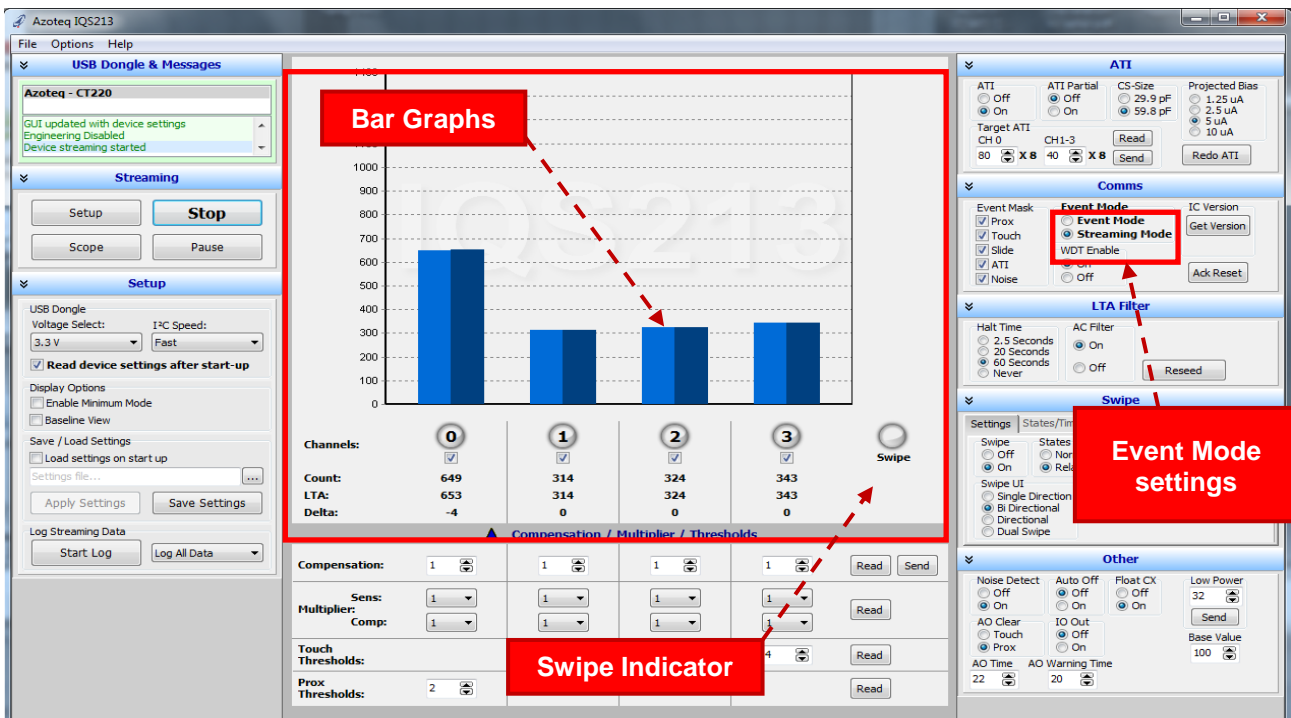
Azoteq IQS213

File Options Help

USB Dongle & Messages

Azoteq - CT220

GUI updated with device settings
Engineering Disabled
Device streaming started

Streaming

Setup
Stop
Scope
Pause

Setup

USB Dongle
Voltage Select:
3.3 V
I²C Speed:
Fast
Read device settings after start-up

Display Options
Enable Minimum Mode
Baseline View

Save / Load Settings
Load settings on start up
Settings file...
...
Apply Settings
Save Settings

Log Streaming Data
Start Log
Log All Data

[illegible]
1000
900
800
700
600
500
400
300
200
100
0

Bar Graphs

Channels:
0
1
2
3
Swipe

| | 0 | 1 | 2 | 3 |
|---|---|---|---|---|
| Count: | 649 | 314 | 324 | 343 |
| LTA: | 653 | 314 | 324 | 343 |
| Delta: | -4 | 0 | 0 | 0 |

Compensation / Multiplier / Thresholds

Compensation: 1 1 1 1 Read Send
Multiplier: Sens: 1 1 1 1 Comp: 1 1 1 1 Read
Touch Thresholds: 4 Read
Prox Thresholds: 2 Read

Swipe Indicator

ATI

ATI
Off
On
ATI Partial
Off
On
CS-Size
29.9 pF
59.8 pF
Projected Bias
1.25 uA
2.5 uA
5 uA
10 uA
Target ATI
CH 0
80 X 8
CH1-3
40 X 8
Read
Send
Redo ATI

Comms

Event Mask
Prox
Touch
Slide
ATI
Noise
Event Mode
Event Mode
Streaming Mode
WDT Enable
On
Off
IC Version
Get Version
Ack Reset

LTA Filter

Halt Time
2.5 Seconds
20 Seconds
60 Seconds
Never
AC Filter
On
Off
Reseed

Swipe

Settings
States/Tim
Swipe
Off
On
States
Nor
Rela
Swipe UI
Single Direction
Bi Directional
Directional
Dual Swipe

Event Mode settings

Other

Noise Detect
Off
On
Auto Off
Off
On
Float CX
Off
On
Low Power
32
Send
AO Clear
Touch
Prox
IO Out
Off
On
Base Value
100
AO Time
22
AO Warning Time
20